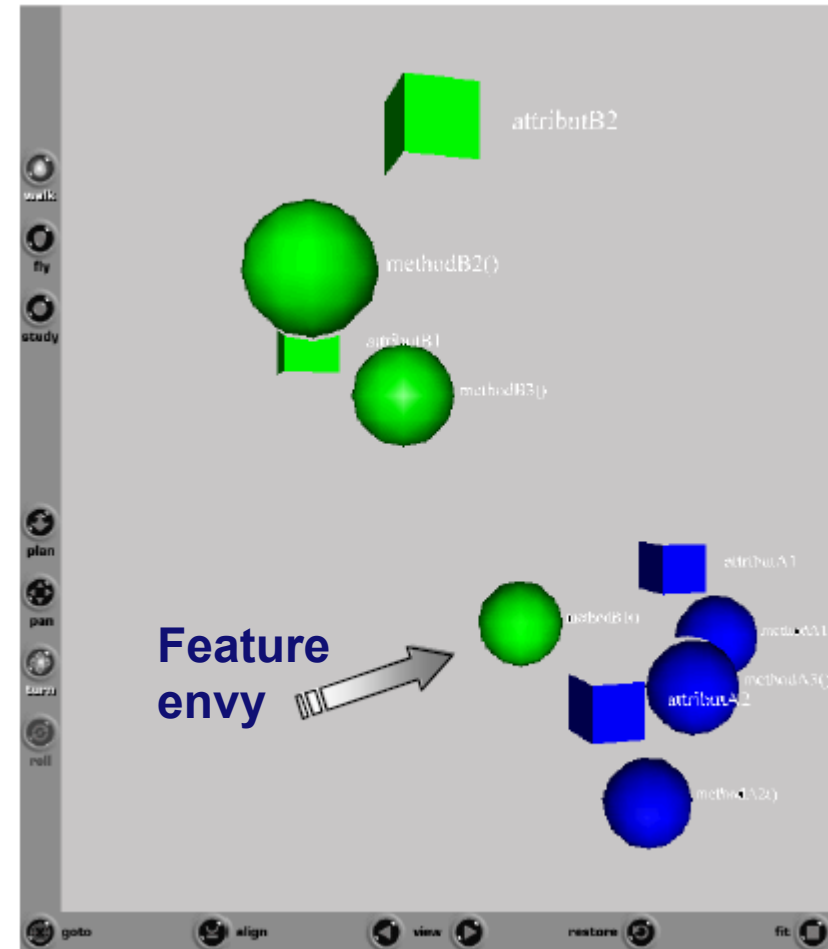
attributB2

walk

fly

study

methodB2()

attributB1

methodB3()

plan

pan

turn

roll

attributA1

methodB1()

methodA1

Feature envy

methodA3()

attributA2

methodA2()

goto

align

view

restore

fit